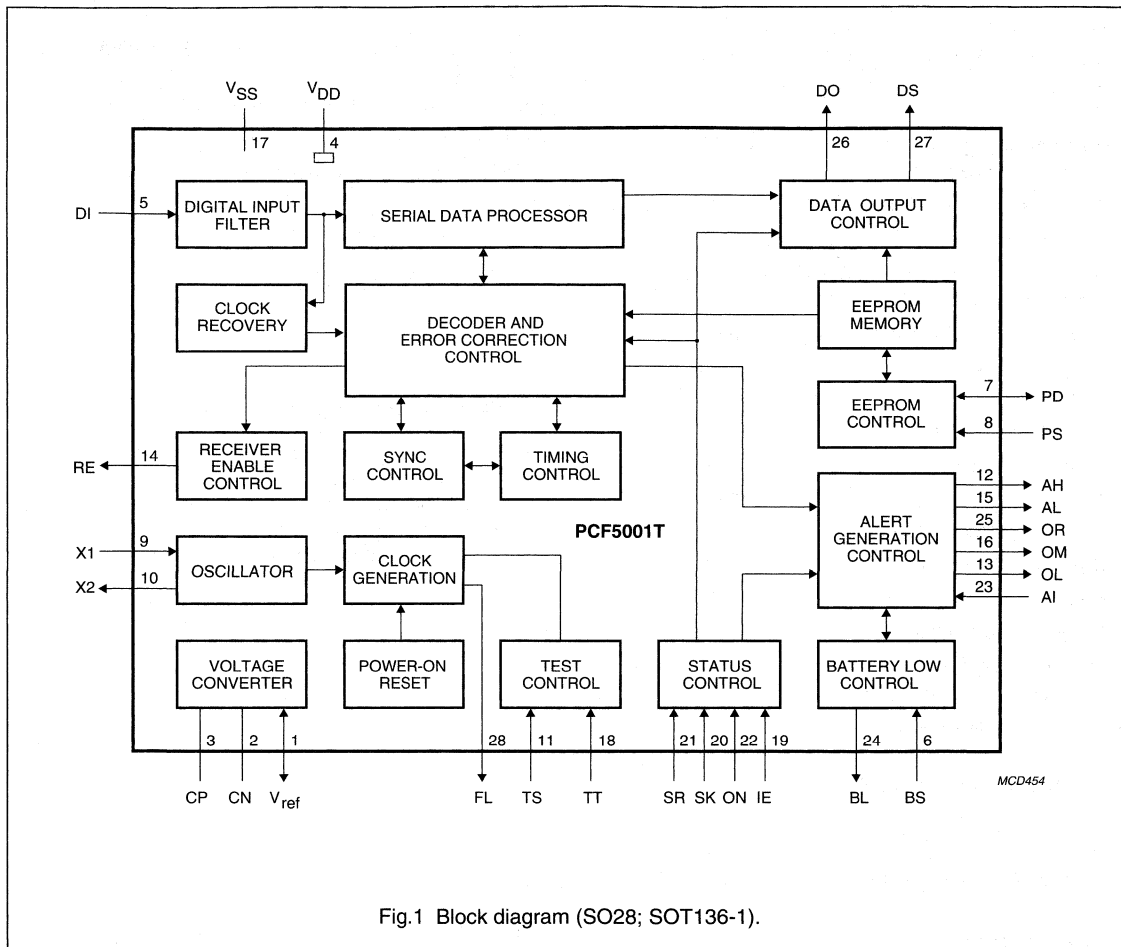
$V_{SS}$ $V_{DD}$

17 4

DO DS

26 27

DI 5

DIGITAL INPUT FILTER

SERIAL DATA PROCESSOR

DATA OUTPUT CONTROL

CLOCK RECOVERY

DECODER AND ERROR CORRECTION CONTROL

EEPROM MEMORY

EEPROM CONTROL

7 PD

8 PS

RE 14

RECEIVER ENABLE CONTROL

SYNC CONTROL

TIMING CONTROL

12 AH

15 AL

25 OR

16 OM

13 OL

23 AI

ALERT GENERATION CONTROL

PCF5001T

X1 9

X2 10

OSCILLATOR

CLOCK GENERATION

VOLTAGE CONVERTER

POWER-ON RESET

TEST CONTROL

STATUS CONTROL

BATTERY LOW CONTROL

3 2 1

28 11 18

21 20 22 19

24 6

CP CN $V_{ref}$

FL TS TT

SR SK ON IE

BL BS

MCD454

Fig.1 Block diagram (SO28; SOT136-1).